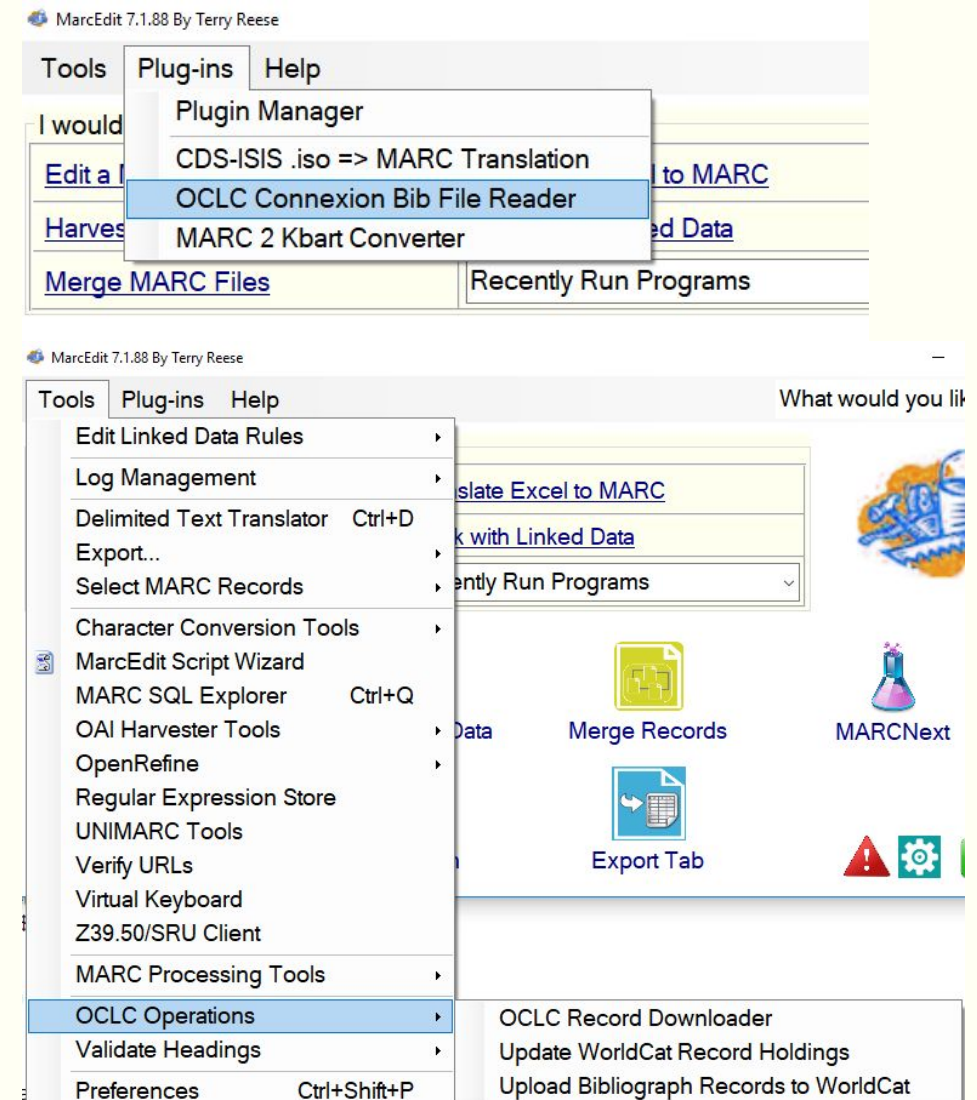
MarcEdit 7.1.88 By Terry Reese

Tools Plug-ins Help

Plugin Manager
CDS-ISIS .iso => MARC Translation
OCLC Connexion Bib File Reader
MARC 2 Kbart Converter

I would
Edit a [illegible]
Harves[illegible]
Merge MARC Files
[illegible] to MARC
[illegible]ed Data
Recently Run Programs

MarcEdit 7.1.88 By Terry Reese

Tools Plug-ins Help

What would you lik

Edit Linked Data Rules
Log Management
Delimited Text Translator Ctrl+D
Export...
Select MARC Records
Character Conversion Tools
MarcEdit Script Wizard
MARC SQL Explorer Ctrl+Q
OAI Harvester Tools
OpenRefine
Regular Expression Store
UNIMARC Tools
Verify URLs
Virtual Keyboard
Z39.50/SRU Client
MARC Processing Tools
OCLC Operations
Validate Headings
Preferences Ctrl+Shift+P

OCLC Record Downloader
Update WorldCat Record Holdings
Upload Bibliograph Records to WorldCat

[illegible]slate Excel to MARC
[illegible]k with Linked Data
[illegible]ently Run Programs

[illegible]Data
Merge Records
MARCNext
Export Tab